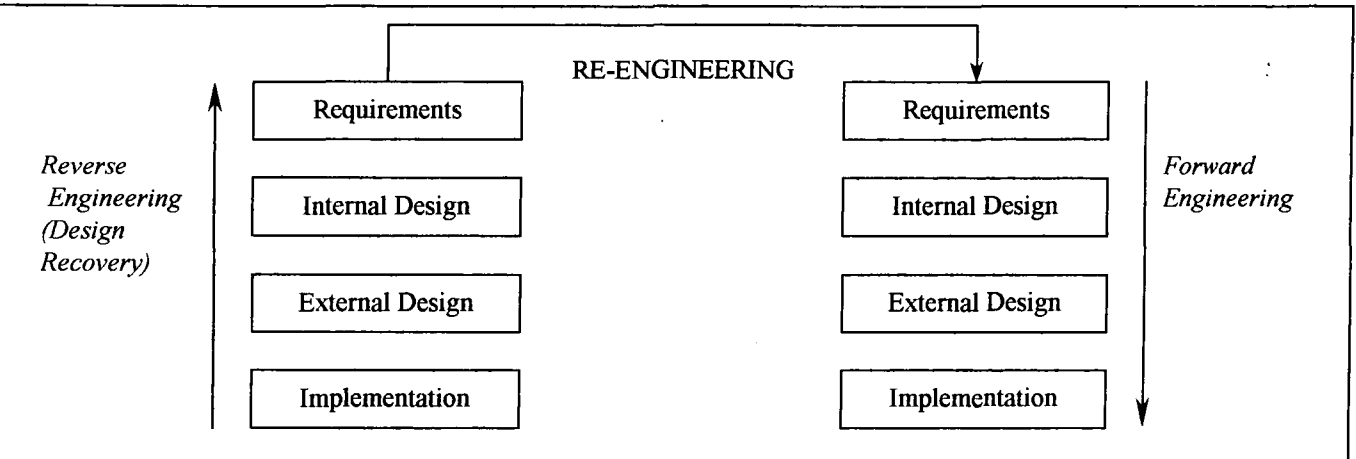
RE-ENGINEERING

Reverse Engineering (Design Recovery)

Requirements

Internal Design

External Design

Implementation

Requirements

Internal Design

External Design

Implementation

Forward Engineering